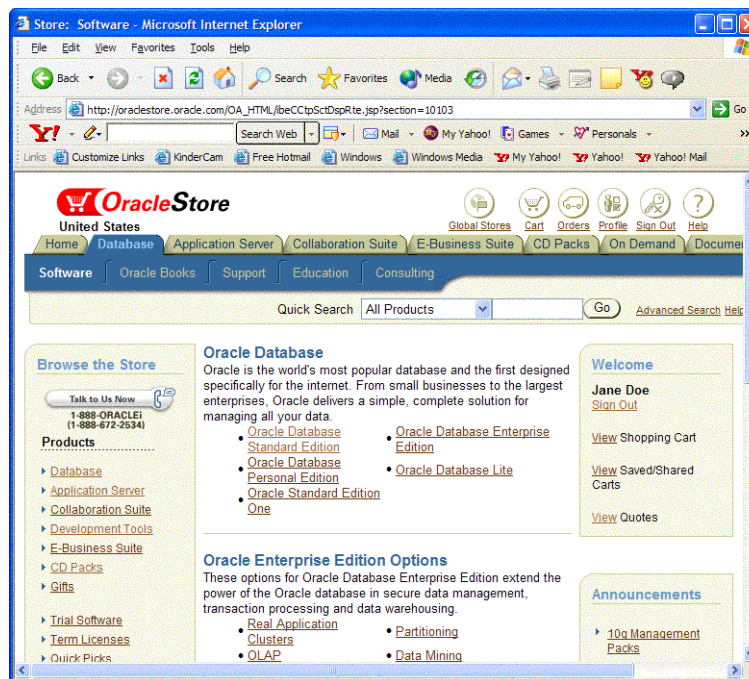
Store: Software - Microsoft Internet Explorer

File Edit View Favorites Tools Help

Back Search Favorites Media

Address http://oraclestore.oracle.com/OA_HTML/ibeCCtpSctDspRte.jsp?section=10103 Go

Y! Search Web Mail My Yahoo! Games Personals

Links Customize Links KinderCam Free Hotmail Windows Windows Media My Yahoo! Yahoo! Yahoo! Mail

OracleStore
United States

Global Stores Cart Orders Profile Sign Out Help

Home | Database | Application Server | Collaboration Suite | E-Business Suite | CD Packs | On Demand | Documen

Software | Oracle Books | Support | Education | Consulting

Quick Search All Products Go Advanced Search Help

Browse the Store

Talk to Us Now
1-888-ORACLEi
(1-888-672-2534)

Products

Database
Application Server
Collaboration Suite
Development Tools
E-Business Suite
CD Packs
Gifts

Trial Software
Term Licenses
Quick Picks

Oracle Database

Oracle is the world's most popular database and the first designed specifically for the internet. From small businesses to the largest enterprises, Oracle delivers a simple, complete solution for managing all your data.

- Oracle Database Standard Edition
- Oracle Database Personal Edition
- Oracle Standard Edition One
- Oracle Database Enterprise Edition
- Oracle Database Lite

Oracle Enterprise Edition Options

These options for Oracle Database Enterprise Edition extend the power of the Oracle database in secure data management, transaction processing and data warehousing.

- Real Application Clusters
- OLAP
- Partitioning
- Data Mining

Welcome

Jane Doe
Sign Out

View Shopping Cart

View Saved/Shared Carts

View Quotes

Announcements

- 10g Management Packs